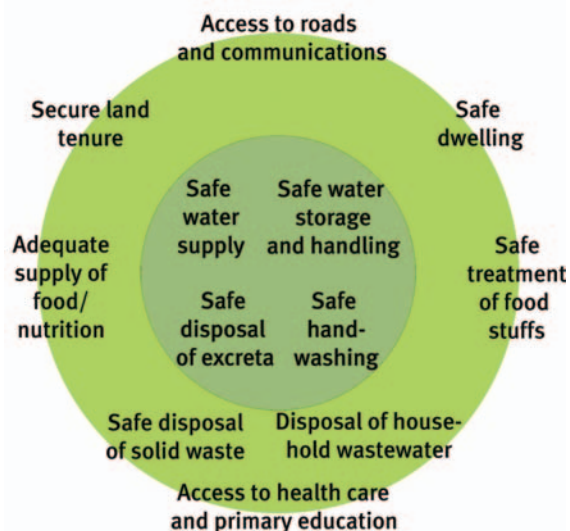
Access to roads and communications

Secure land tenure

Safe dwelling

Safe water supply

Safe water storage and handling

Adequate supply of food/ nutrition

Safe treatment of food stuffs

Safe disposal of excreta

Safe hand-washing

Safe disposal of solid waste

Disposal of household wastewater

Access to health care and primary education